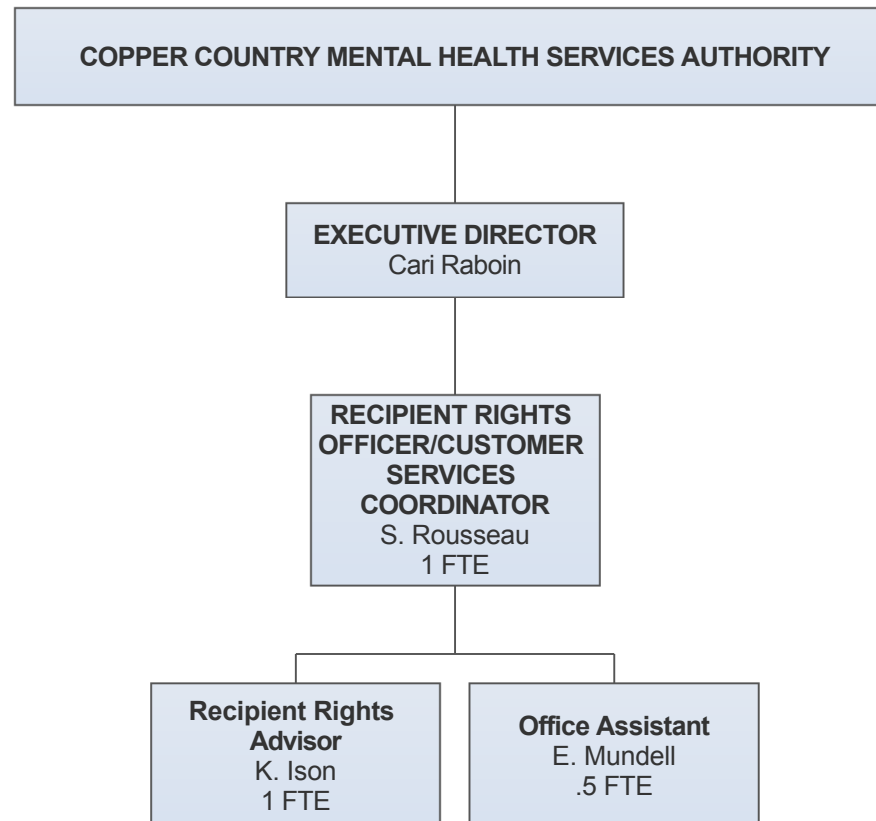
COPPER COUNTRY MENTAL HEALTH SERVICES AUTHORITY

EXECUTIVE DIRECTOR
Cari Raboin

RECIPIENT RIGHTS OFFICER/CUSTOMER SERVICES COORDINATOR
S. Rousseau
1 FTE

Recipient Rights Advisor
K. Ison
1 FTE

Office Assistant
E. Mundell
.5 FTE